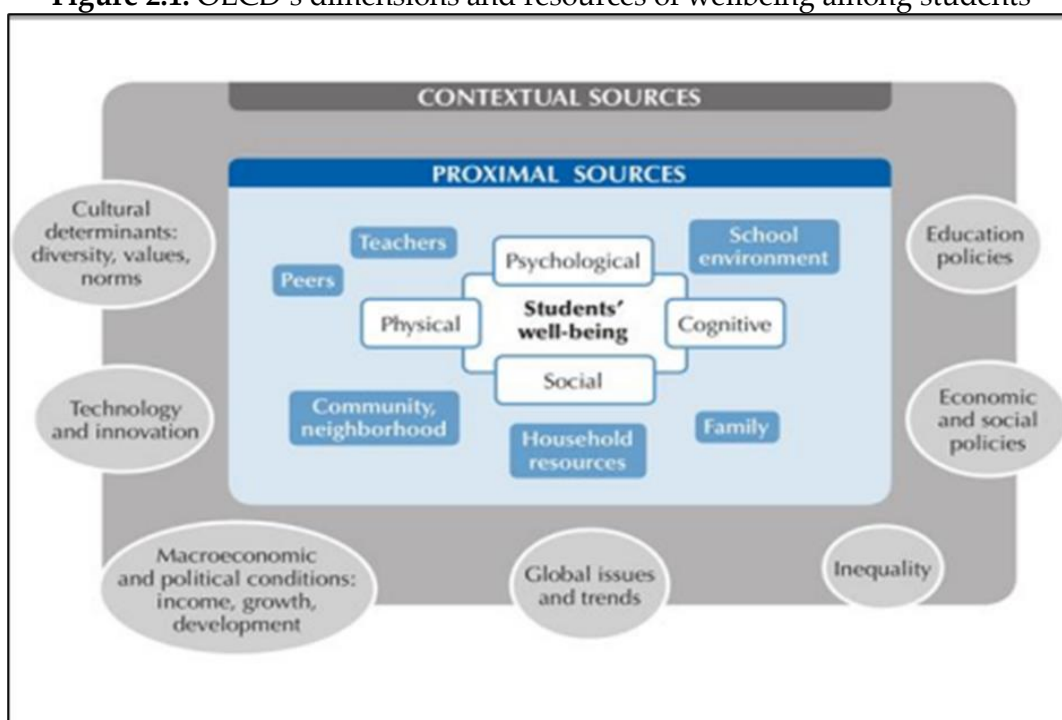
**Figure 2.1.** OECD's dimensions and resources of wellbeing among students

CONTEXTUAL SOURCES

PROXIMAL SOURCES

Cultural determinants: diversity, values, norms

Teachers

Peers

Psychological

School environment

Education policies

Physical

Students' well-being

Cognitive

Social

Technology and innovation

Community, neighborhood

Household resources

Family

Economic and social policies

Macroeconomic and political conditions: income, growth, development

Global issues and trends

Inequality